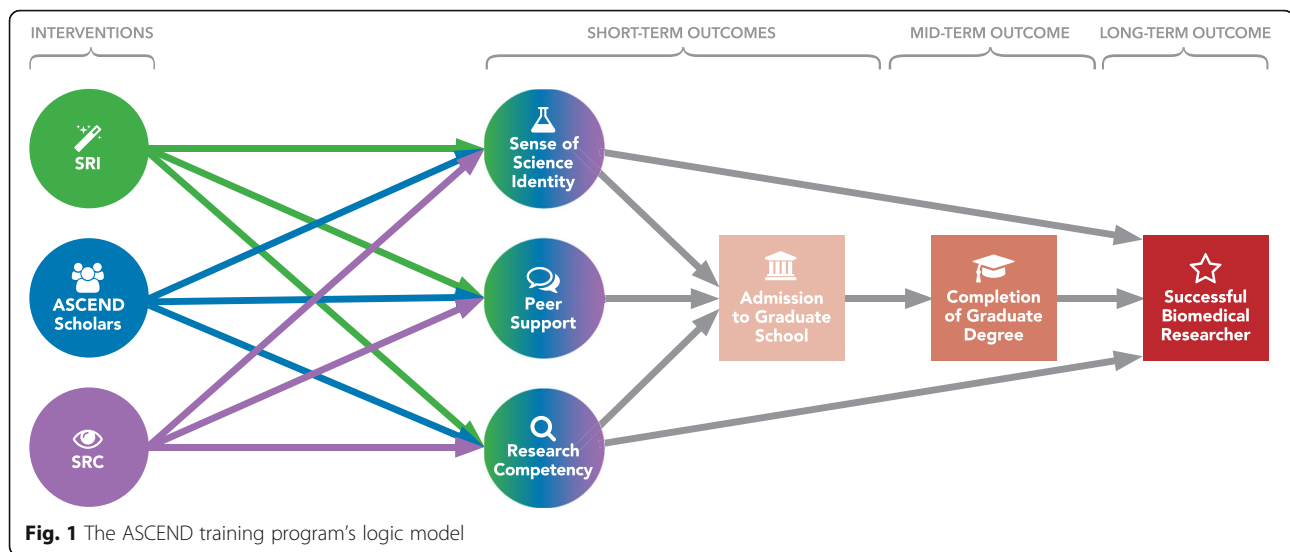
INTERVENTIONS

SHORT-TERM OUTCOMES

MID-TERM OUTCOME

LONG-TERM OUTCOME

SRI

ASCEND Scholars

SRC

Sense of Science Identity

Peer Support

Research Competency

Admission to Graduate School

Completion of Graduate Degree

Successful Biomedical Researcher

**Fig. 1** The ASCEND training program's logic model